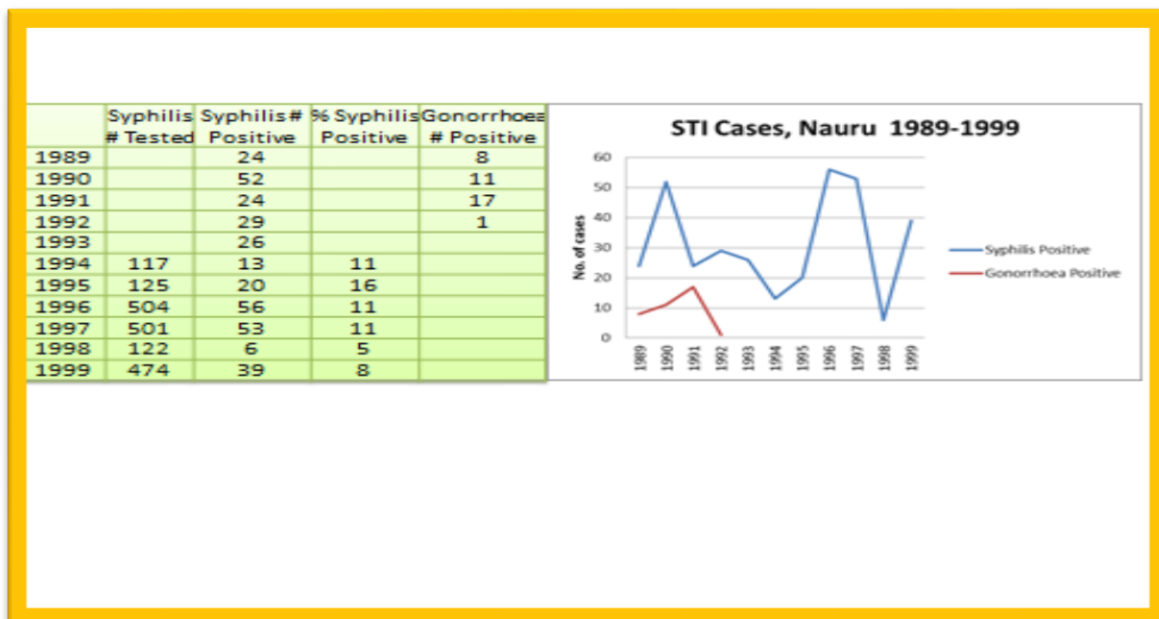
|  | Syphilis # Tested | Syphilis # Positive | % Syphilis Positive | Gonorrhoea # Positive |
|---|---|---|---|---|
| 1989 |  | 24 |  | 8 |
| 1990 |  | 52 |  | 11 |
| 1991 |  | 24 |  | 17 |
| 1992 |  | 29 |  | 1 |
| 1993 |  | 26 |  |  |
| 1994 | 117 | 13 | 11 |  |
| 1995 | 125 | 20 | 16 |  |
| 1996 | 504 | 56 | 11 |  |
| 1997 | 501 | 53 | 11 |  |
| 1998 | 122 | 6 | 5 |  |
| 1999 | 474 | 39 | 8 |  |

STI Cases, Nauru 1989-1999

60
50
40
30
20
10
0

No. of cases

1989 1990 1991 1992 1993 1994 1995 1996 1997 1998 1999

Syphilis Positive
Gonorrhoea Positive